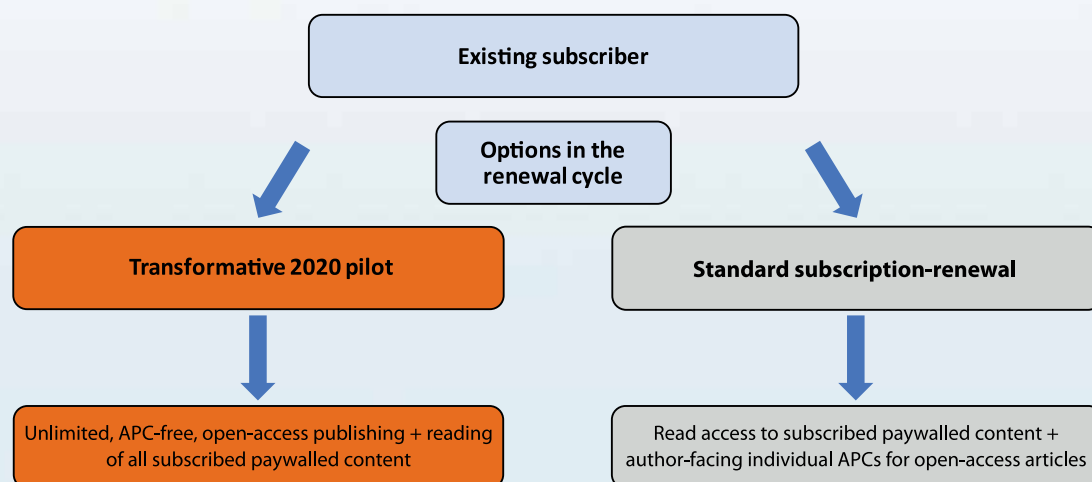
Existing subscriber

Options in the renewal cycle

Transformative 2020 pilot

Standard subscription-renewal

Unlimited, APC-free, open-access publishing + reading of all subscribed paywalled content

Read access to subscribed paywalled content + author-facing individual APCs for open-access articles